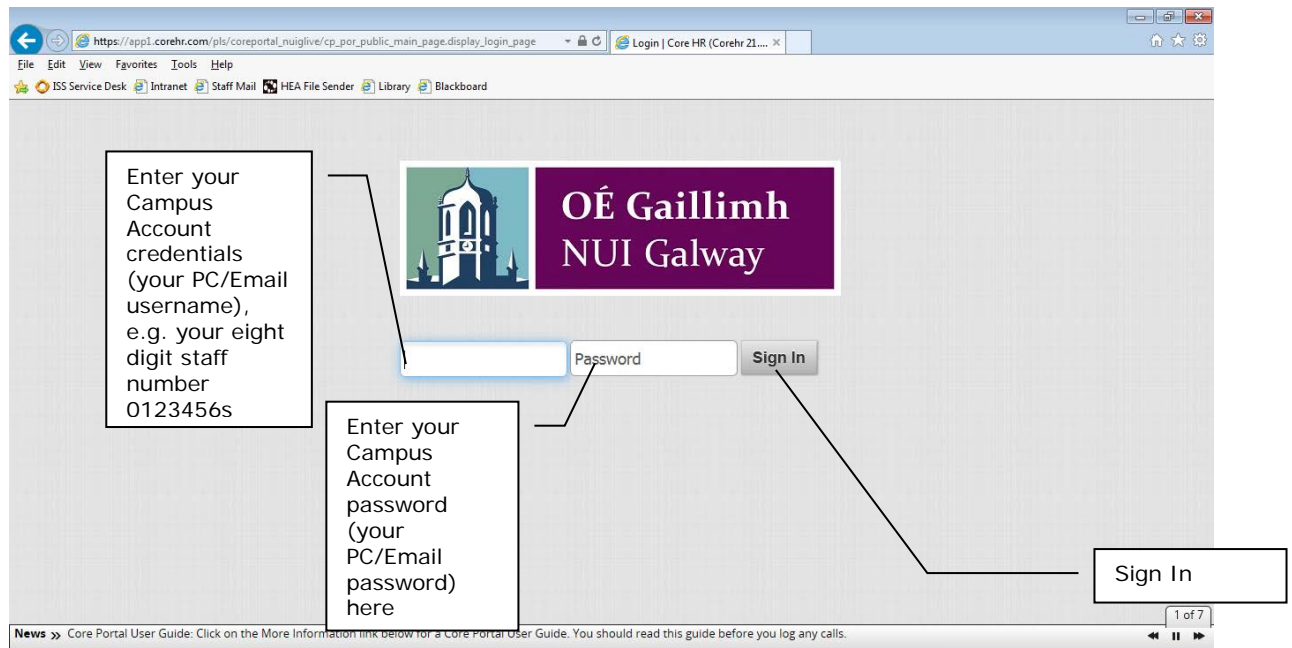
https://app1.corehr.com/pls/coreportal_nuiglive/cp_por_public_main_page.display_login_page

Login | Core HR (Corehr 21.... ×

File Edit View Favorites Tools Help

ISS Service Desk Intranet Staff Mail HEA File Sender Library Blackboard

Enter your Campus Account credentials (your PC/Email username), e.g. your eight digit staff number 0123456s

OÉ Gaillimh
NUI Galway

Password

Sign In

Enter your Campus Account password (your PC/Email password) here

Sign In

1 of 7

News » Core Portal User Guide: Click on the More Information link below for a Core Portal User Guide. You should read this guide before you log any calls.